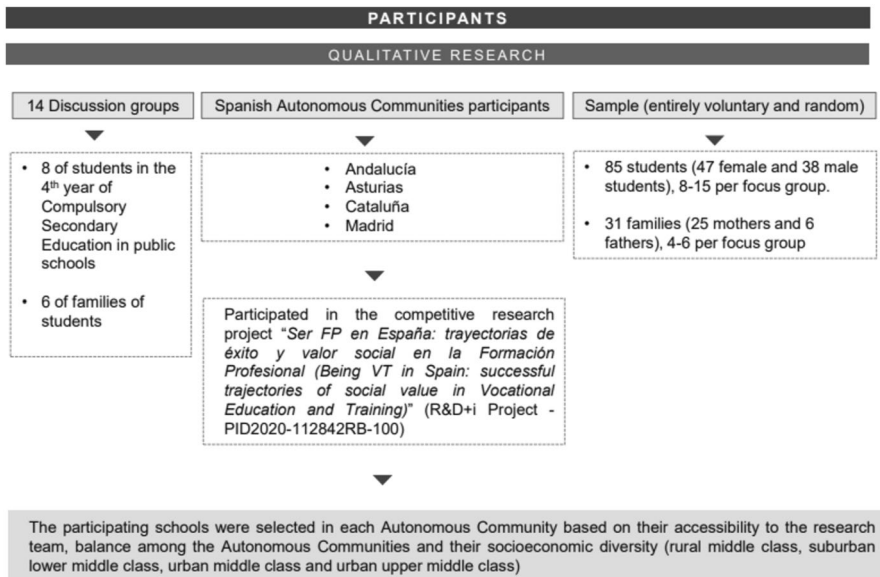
PARTICIPANTS

QUALITATIVE RESEARCH

14 Discussion groups

- 8 of students in the 4th year of Compulsory Secondary Education in public schools
- 6 of families of students

Spanish Autonomous Communities participants

- Andalucía
- Asturias
- Cataluña
- Madrid

Participated in the competitive research project "*Ser FP en España: trayectorias de éxito y valor social en la Formación Profesional (Being VT in Spain: successful trajectories of social value in Vocational Education and Training)*" (R&D+i Project - PID2020-112842RB-100)

Sample (entirely voluntary and random)

- 85 students (47 female and 38 male students), 8-15 per focus group.
- 31 families (25 mothers and 6 fathers), 4-6 per focus group

The participating schools were selected in each Autonomous Community based on their accessibility to the research team, balance among the Autonomous Communities and their socioeconomic diversity (rural middle class, suburban lower middle class, urban middle class and urban upper middle class)